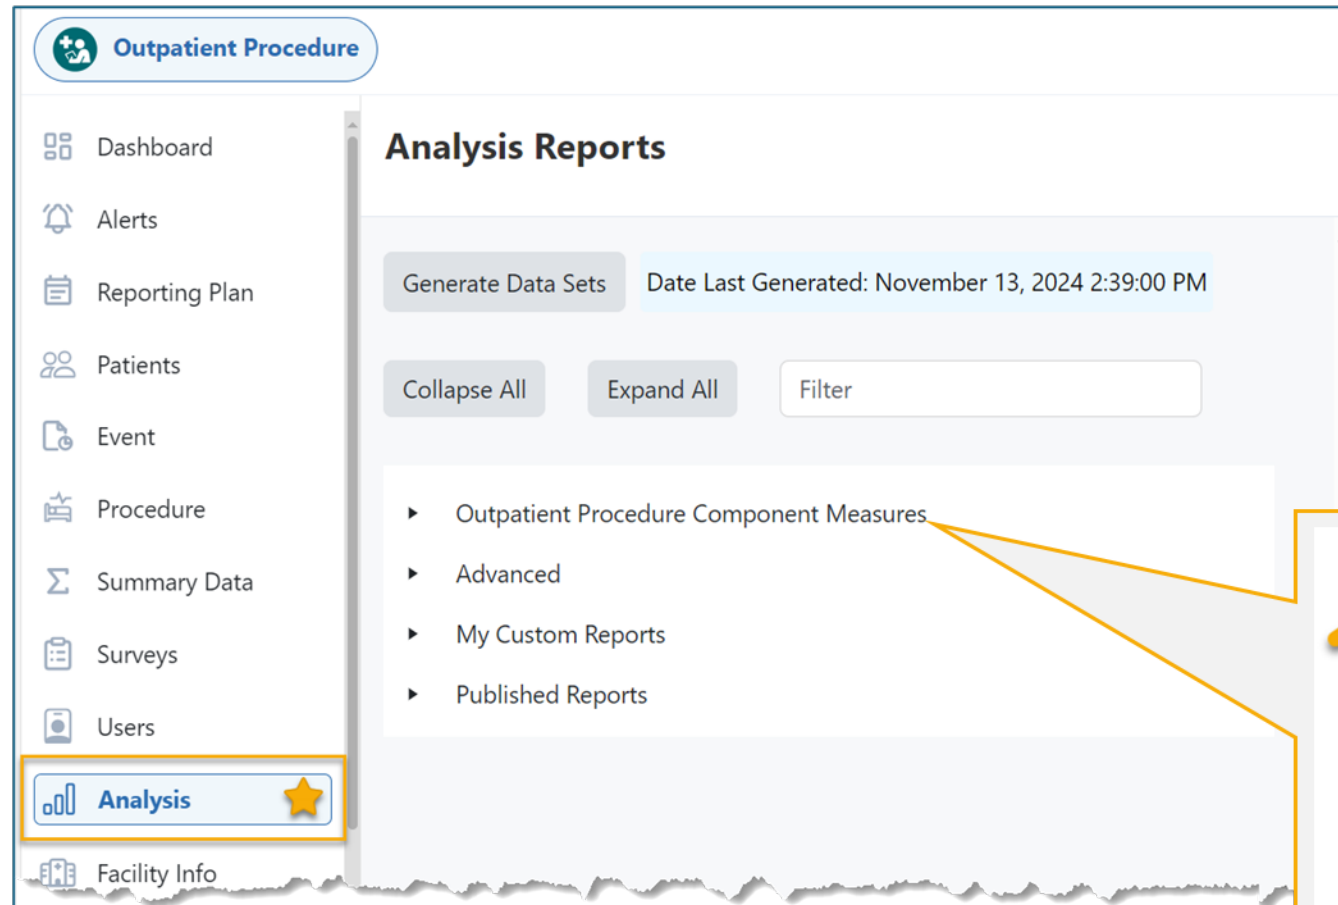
Outpatient Procedure

Dashboard
Alerts
Reporting Plan
Patients
Event
Procedure
Summary Data
Surveys
Users
Analysis
Facility Info

Analysis Reports

Generate Data Sets
Date Last Generated: November 13, 2024 2:39:00 PM

Collapse All
Expand All
Filter

Outpatient Procedure Component Measures
Advanced
My Custom Reports
Published Reports